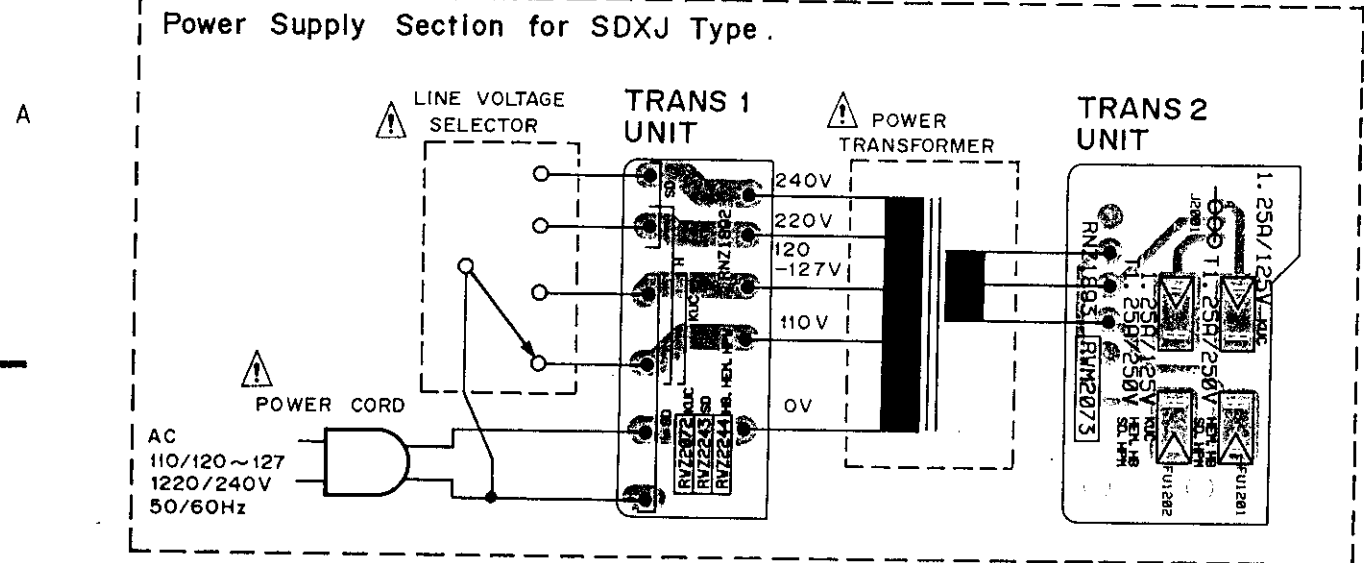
A

Power Supply Section for SDXJ Type.

LINE VOLTAGE SELECTOR

TRANS 1 UNIT

POWER TRANSFORMER

TRANS 2 UNIT

240V
220V
120 -127V
110V
0V

RNZ1892

RW2072 KUC
RW2243 SD
RW2244 HB, HEN, HPM

POWER CORD

AC
110/120～127
1220/240V
50/60Hz

RNZ1893

RWM2073

J2001

1.25A/125V KUC
T1.25A/250V
T1.25A/125V KUC
T1.25A/250V HEN, HB SD, HPM
HEN, HB SD, HPM

FU1201
FU1202